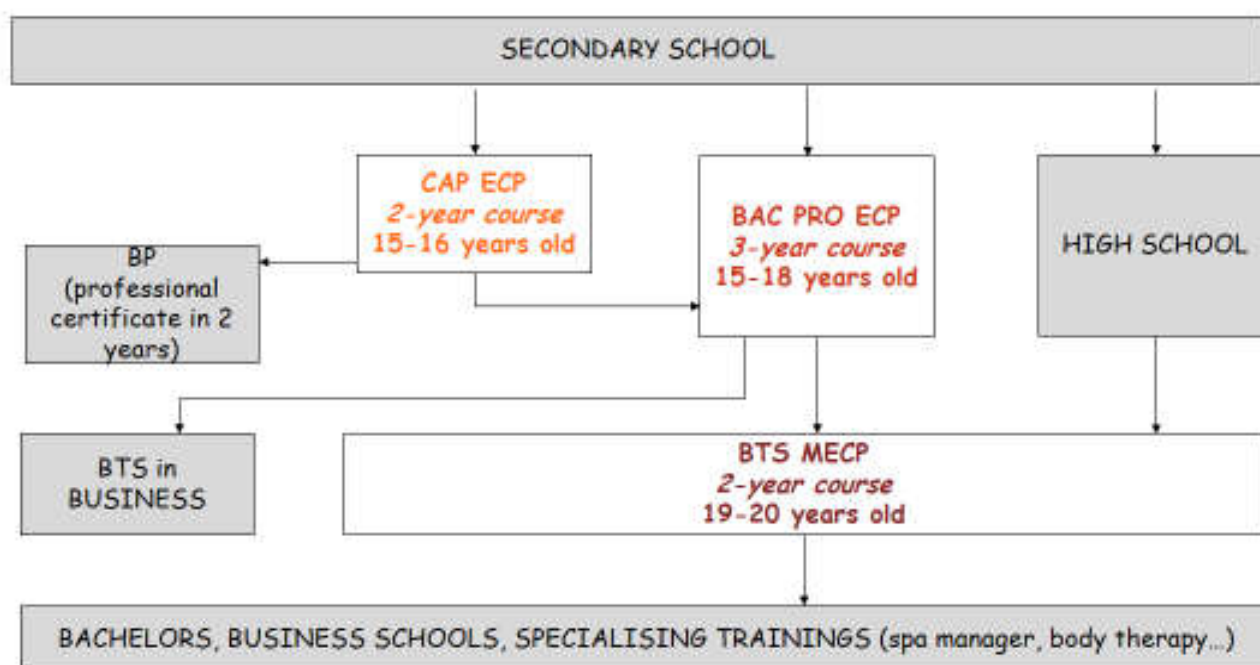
SECONDARY SCHOOL

CAP ECP
2-year course
15-16 years old

BAC PRO ECP
3-year course
15-18 years old

HIGH SCHOOL

BP
(professional certificate in 2 years)

BTS in BUSINESS

BTS MECP
2-year course
19-20 years old

BACHELORS, BUSINESS SCHOOLS, SPECIALISING TRAININGS (spa manager, body therapy...)